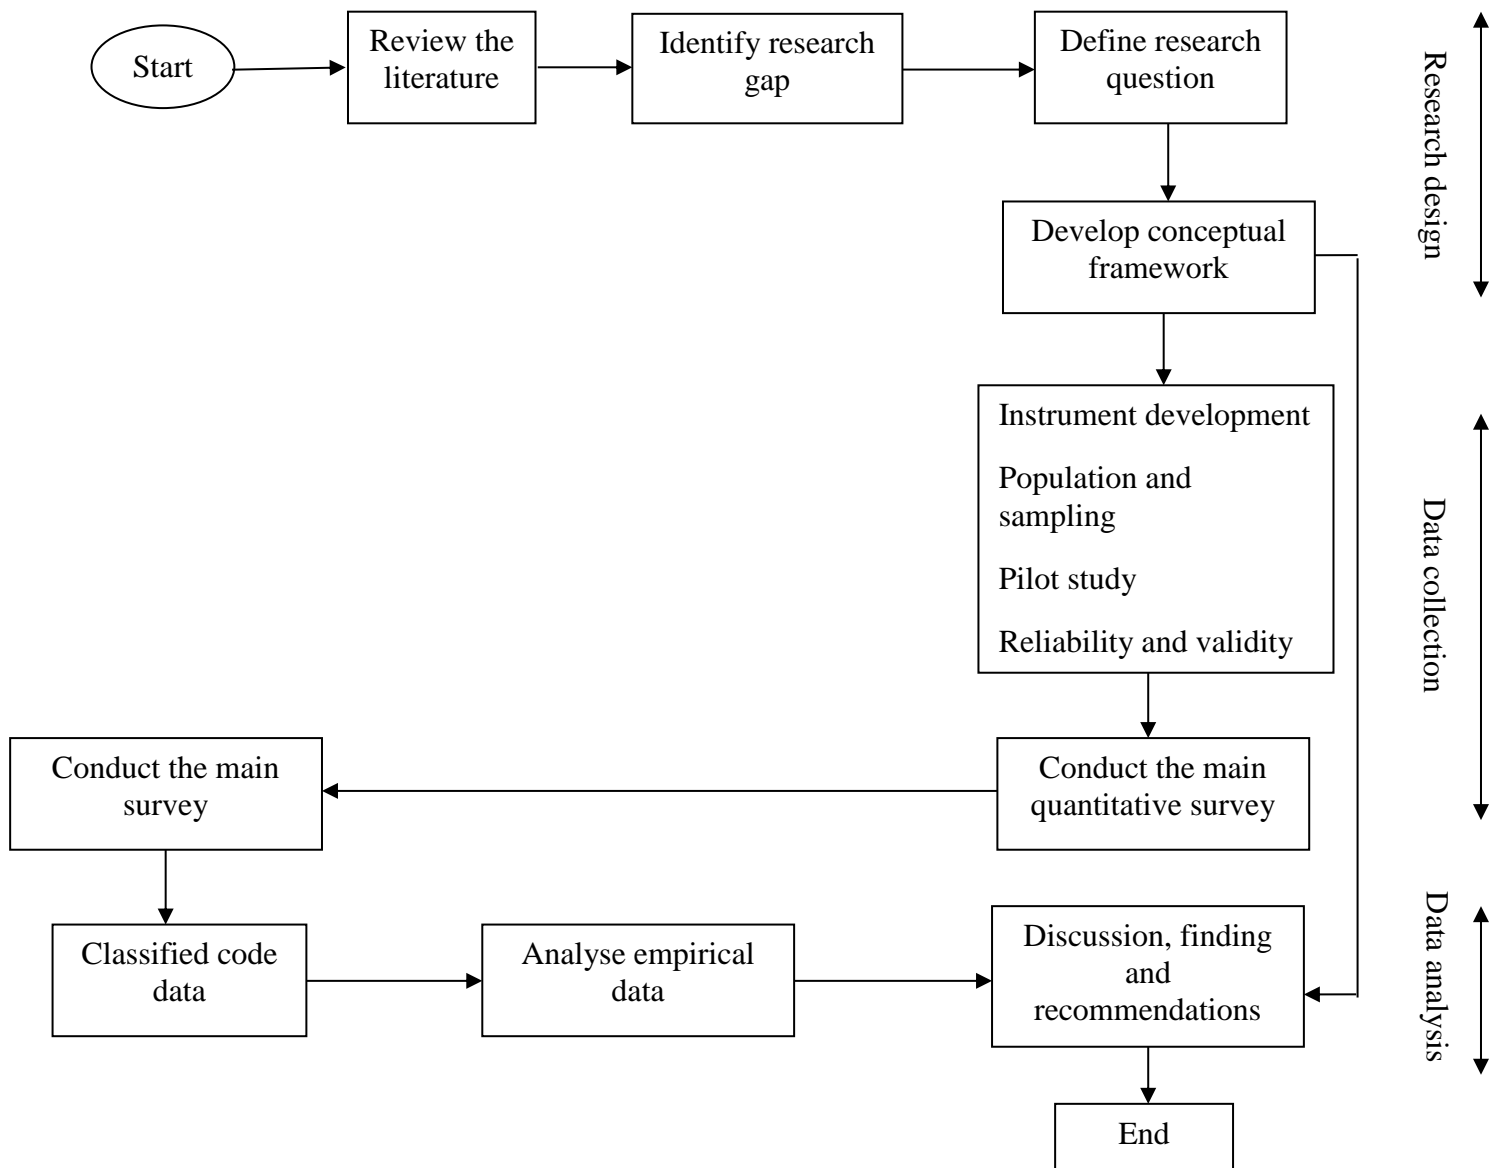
Start

Review the literature

Identify research gap

Define research question

Research design

Develop conceptual framework

Instrument development

Population and sampling

Pilot study

Reliability and validity

Data collection

Conduct the main survey

Conduct the main quantitative survey

Classified code data

Analyse empirical data

Discussion, finding and recommendations

Data analysis

End